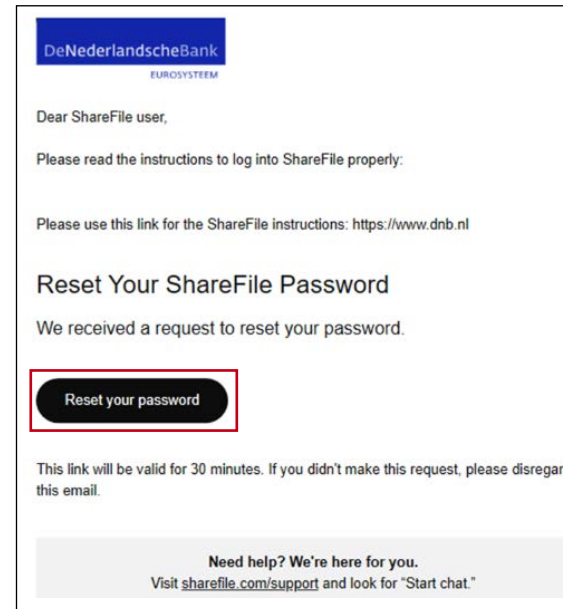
DeNederlandscheBank
EUROSYSTEEM

Dear ShareFile user,

Please read the instructions to log into ShareFile properly:

Please use this link for the ShareFile instructions: https://www.dnb.nl

Reset Your ShareFile Password

We received a request to reset your password.

Reset your password

This link will be valid for 30 minutes. If you didn't make this request, please disregar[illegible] this email.

Need help? We're here for you.
Visit sharefile.com/support and look for "Start chat."